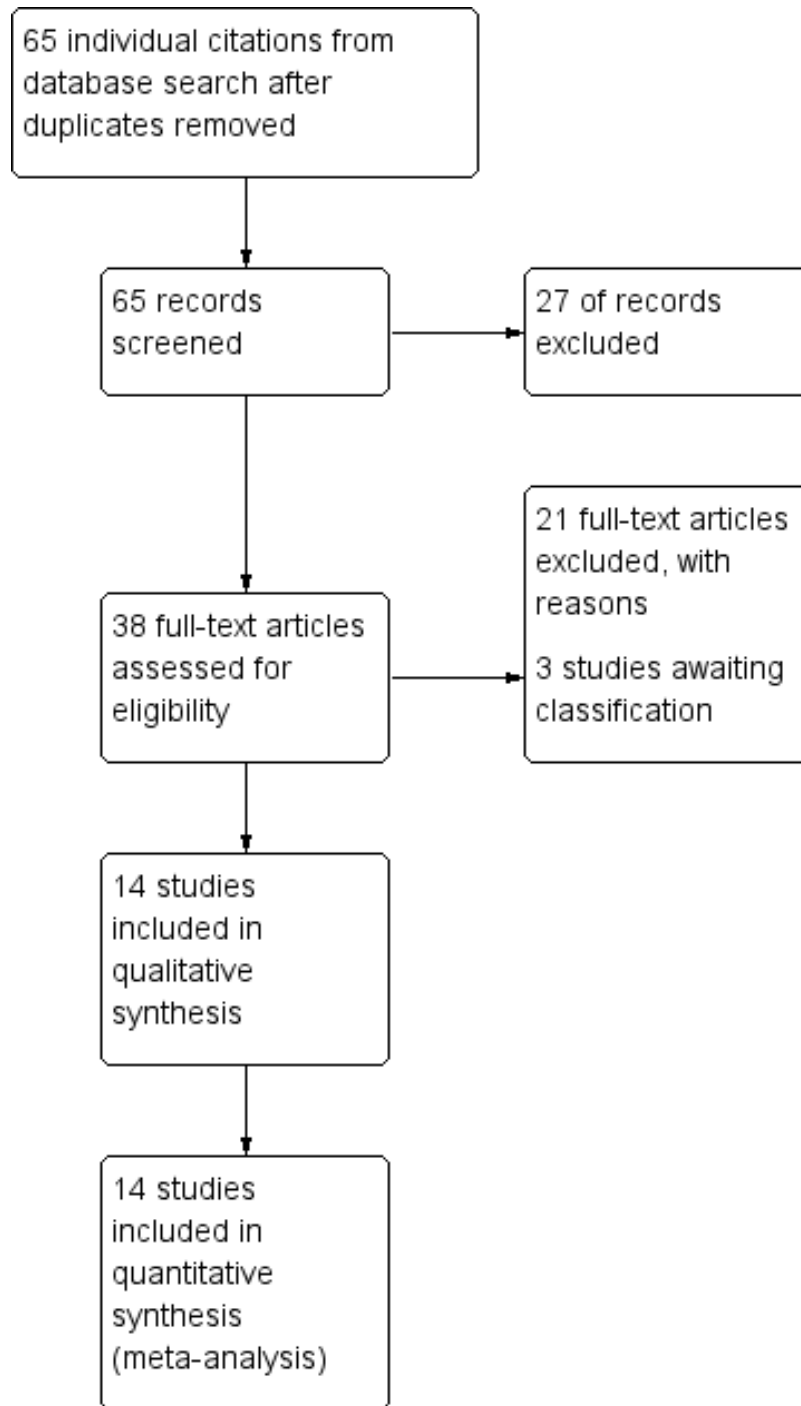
65 individual citations from database search after duplicates removed

65 records screened

27 of records excluded

38 full-text articles assessed for eligibility

21 full-text articles excluded, with reasons

3 studies awaiting classification

14 studies included in qualitative synthesis

14 studies included in quantitative synthesis (meta-analysis)